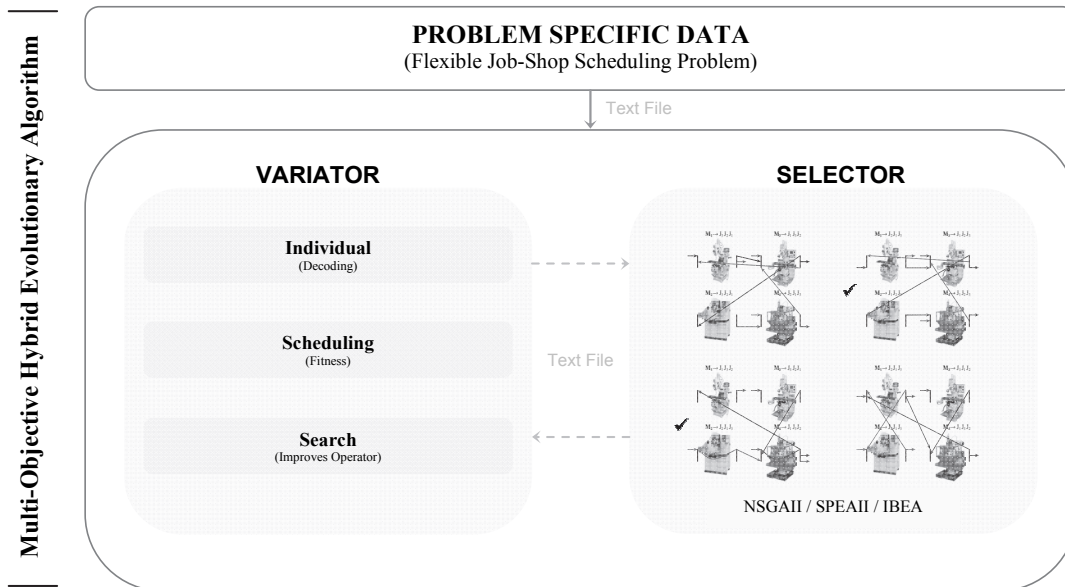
Multi-Objective Hybrid Evolutionary Algorithm

PROBLEM SPECIFIC DATA
(Flexible Job-Shop Scheduling Problem)

Text File

VARIATOR

Individual
(Decoding)

Scheduling
(Fitness)

Search
(Improves Operator)

Text File

SELECTOR

NSGAII / SPEAII / IBEA